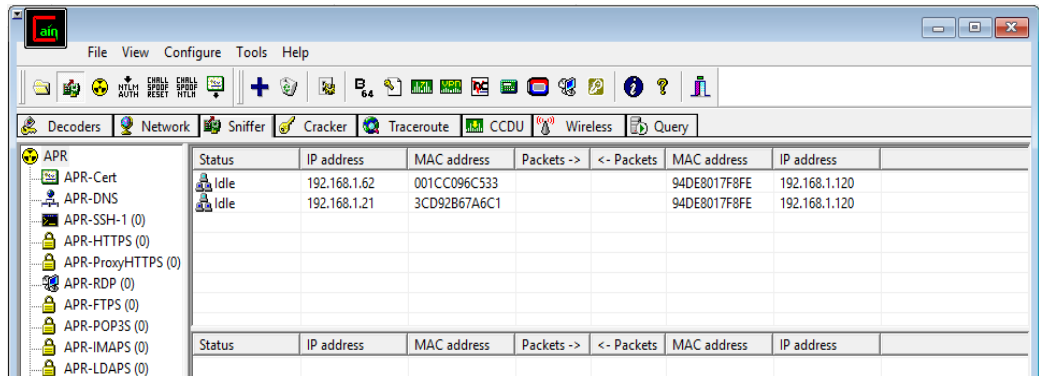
File View Configure Tools Help

NTLM AUTH
CHALL SPOOF RESET
CHALL SPOOF NTLM

B 64

Decoders | Network | Sniffer | Cracker | Traceroute | CCDU | Wireless | Query

APR
APR-Cert
APR-DNS
APR-SSH-1 (0)
APR-HTTPS (0)
APR-ProxyHTTPS (0)
APR-RDP (0)
APR-FTPS (0)
APR-POP3S (0)
APR-IMAPS (0)
APR-LDAPS (0)

| Status | IP address | MAC address | Packets -> | <- Packets | MAC address | IP address |
|---|---|---|---|---|---|---|
| Idle | 192.168.1.62 | 001CC096C533 | | | 94DE8017F8FE | 192.168.1.120 |
| Idle | 192.168.1.21 | 3CD92B67A6C1 | | | 94DE8017F8FE | 192.168.1.120 |

| Status | IP address | MAC address | Packets -> | <- Packets | MAC address | IP address |
|---|---|---|---|---|---|---|